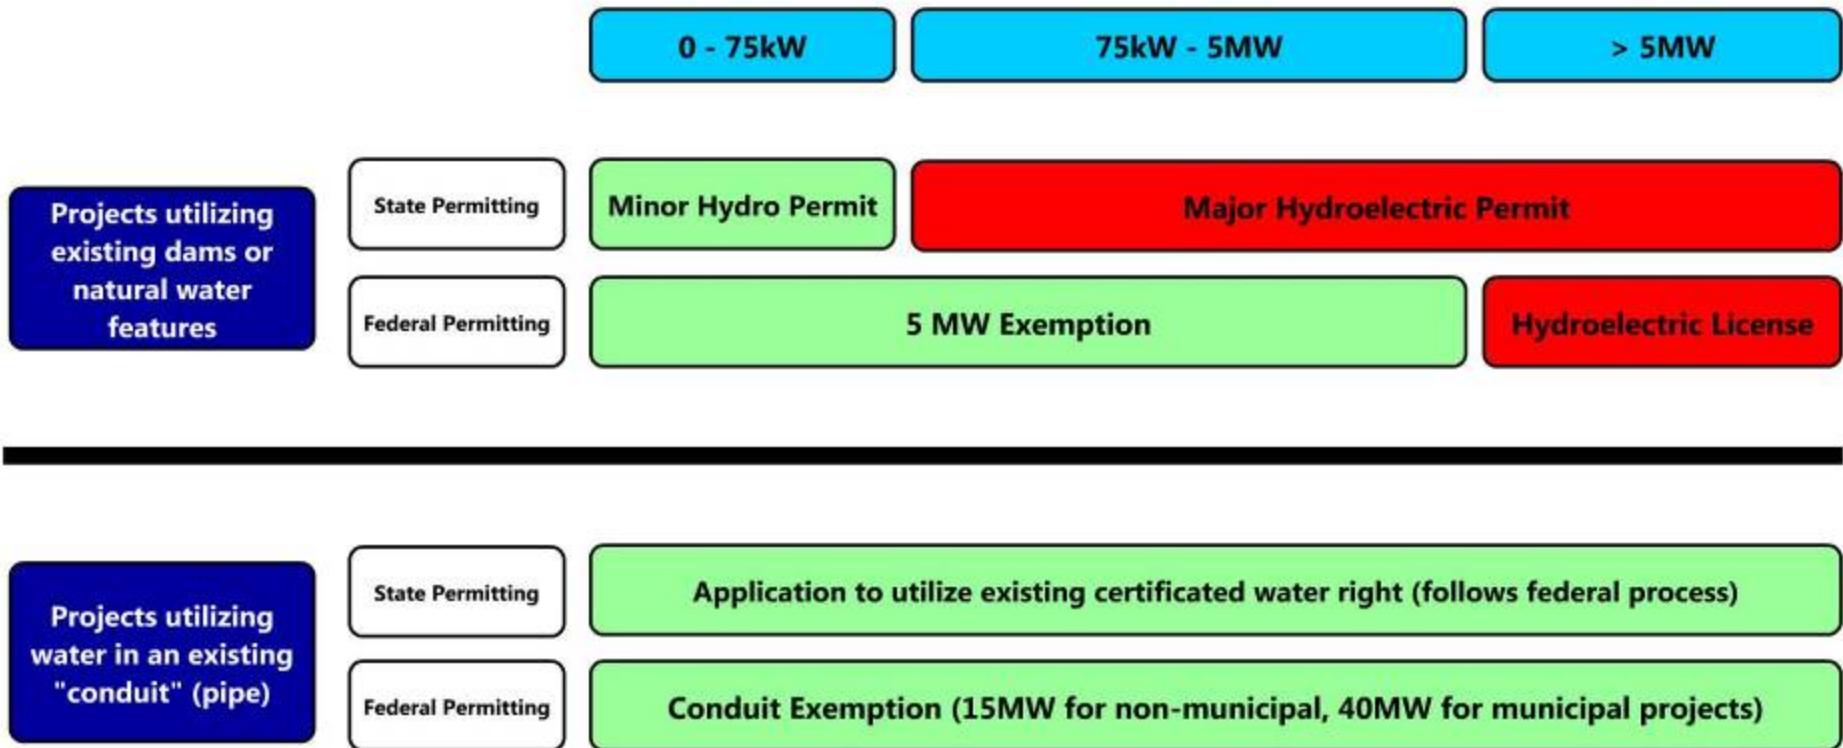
0 - 75kW

75kW - 5MW

> 5MW

Projects utilizing existing dams or natural water features

State Permitting

Minor Hydro Permit

Major Hydroelectric Permit

Federal Permitting

5 MW Exemption

Hydroelectric License

Projects utilizing water in an existing "conduit" (pipe)

State Permitting

Application to utilize existing certificated water right (follows federal process)

Federal Permitting

Conduit Exemption (15MW for non-municipal, 40MW for municipal projects)